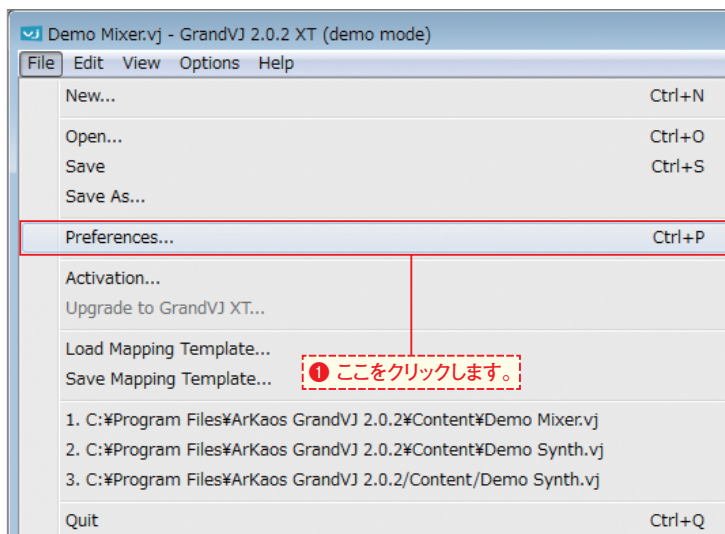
VJ Demo Mixer.vj - GrandVJ 2.0.2 XT (demo mode)

File Edit View Options Help

New... Ctrl+N

Open... Ctrl+O
Save Ctrl+S
Save As...

Preferences... Ctrl+P

Activation...
Upgrade to GrandVJ XT...

Load Mapping Template...
Save Mapping Template...

❶ ここをクリックします。

1. C:¥Program Files¥ArKaos GrandVJ 2.0.2¥Content¥Demo Mixer.vj
2. C:¥Program Files¥ArKaos GrandVJ 2.0.2¥Content¥Demo Synth.vj
3. C:¥Program Files¥ArKaos GrandVJ 2.0.2/Content/Demo Synth.vj

Quit Ctrl+Q